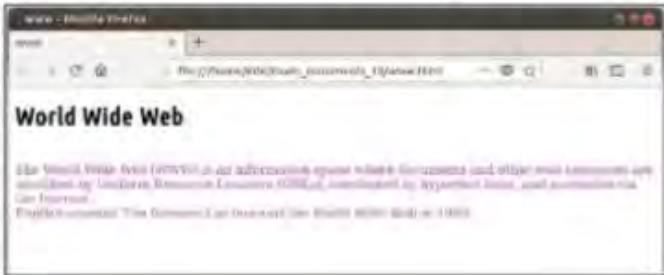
www - Mozilla Firefox

www

file:///home/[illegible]/html_documents_15/www.html

World Wide Web

The World Wide Web (WWW) is an information space where documents and other web resources are identified by Uniform Resource Locators (URLs), interlinked by hypertext links, and accessible via the Internet.

English scientist Tim Berners-Lee invented the World Wide Web in 1989.